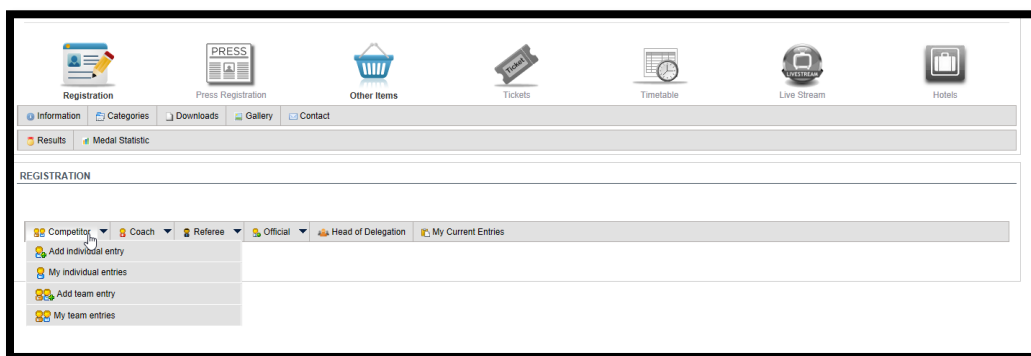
PRESS

Ticket

LIVESTREAM

Registration
Press Registration
Other Items
Tickets
Timetable
Live Stream
Hotels

Information | Categories | Downloads | Gallery | Contact

Results | Medal Statistic

REGISTRATION

Competitor | Coach | Referee | Official | Head of Delegation | My Current Entries

Add individual entry
My individual entries
Add team entry
My team entries